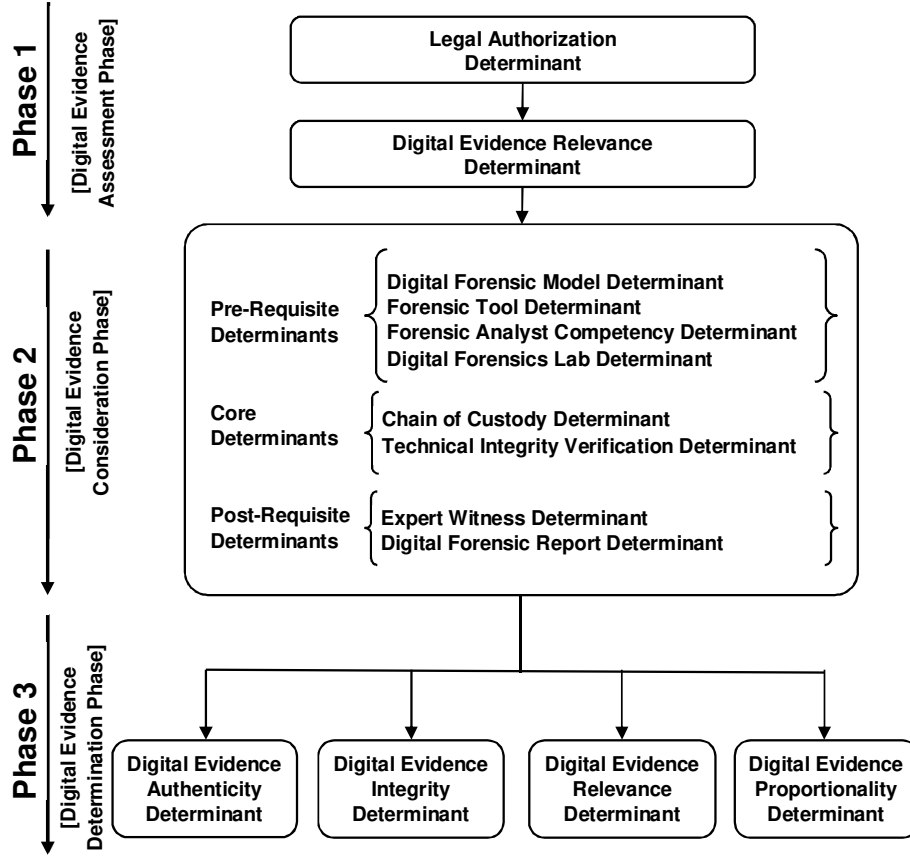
Phase 1
[Digital Evidence Assessment Phase]

Legal Authorization Determinant

Digital Evidence Relevance Determinant

Phase 2
[Digital Evidence Consideration Phase]

Pre-Requisite Determinants
Digital Forensic Model Determinant
Forensic Tool Determinant
Forensic Analyst Competency Determinant
Digital Forensics Lab Determinant

Core Determinants
Chain of Custody Determinant
Technical Integrity Verification Determinant

Post-Requisite Determinants
Expert Witness Determinant
Digital Forensic Report Determinant

Phase 3
[Digital Evidence Determination Phase]

Digital Evidence Authenticity Determinant

Digital Evidence Integrity Determinant

Digital Evidence Relevance Determinant

Digital Evidence Proportionality Determinant